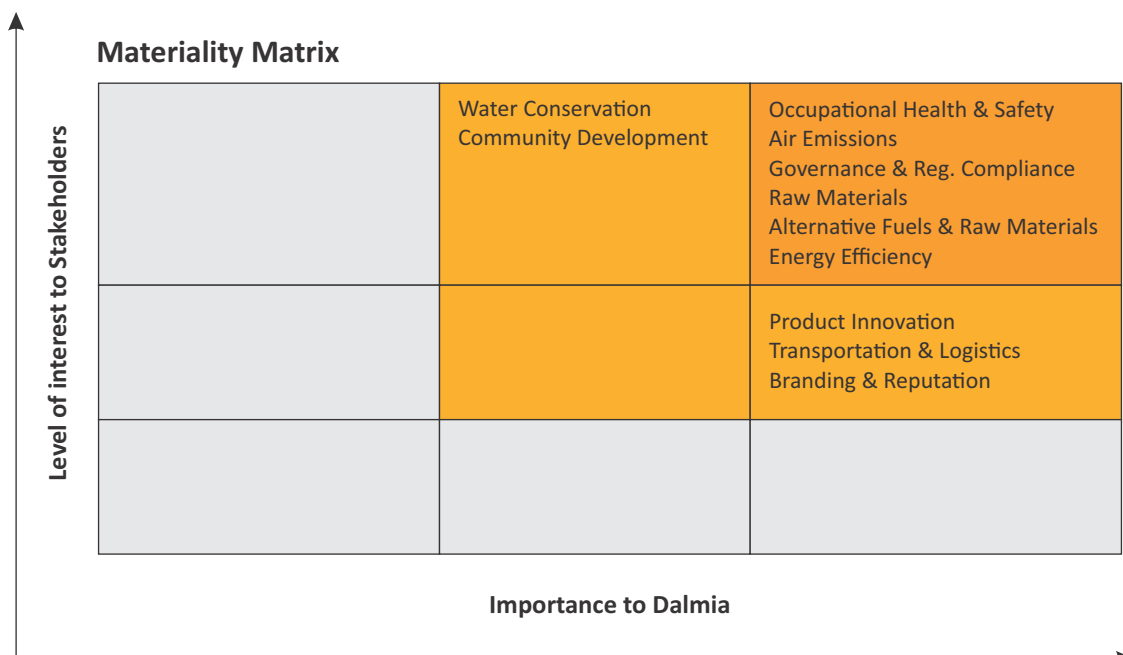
Materiality Matrix

| | | |
|---|---|---|
| | Water Conservation<br>Community Development | Occupational Health & Safety<br>Air Emissions<br>Governance & Reg. Compliance<br>Raw Materials<br>Alternative Fuels & Raw Materials<br>Energy Efficiency |
| | | Product Innovation<br>Transportation & Logistics<br>Branding & Reputation |
| | | |

Level of interest to Stakeholders

Importance to Dalmia